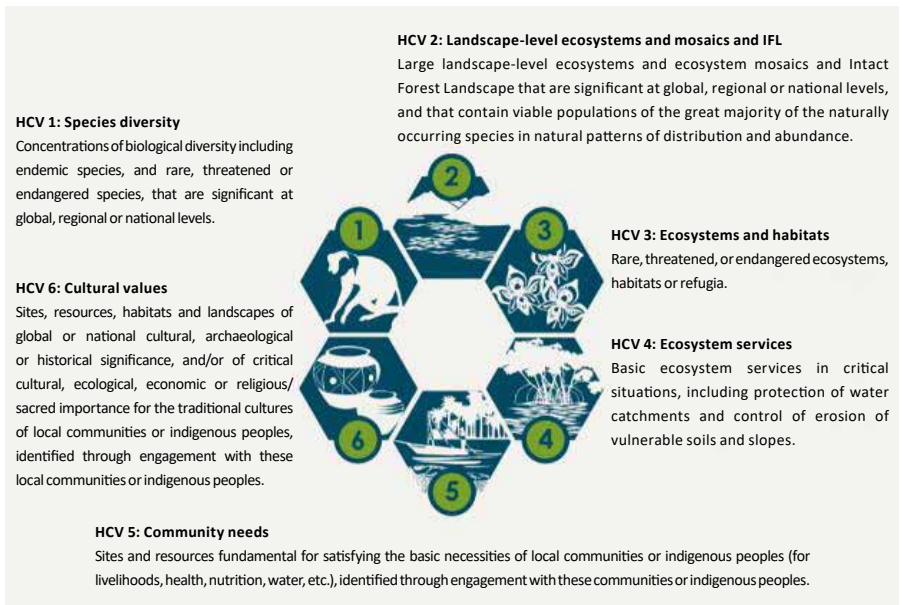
HCV 2: Landscape-level ecosystems and mosaics and IFL
Large landscape-level ecosystems and ecosystem mosaics and Intact Forest Landscape that are significant at global, regional or national levels, and that contain viable populations of the great majority of the naturally occurring species in natural patterns of distribution and abundance.

HCV 1: Species diversity
Concentrations of biological diversity including endemic species, and rare, threatened or endangered species, that are significant at global, regional or national levels.

2

1

3

HCV 3: Ecosystems and habitats
Rare, threatened, or endangered ecosystems, habitats or refugia.

HCV 6: Cultural values
Sites, resources, habitats and landscapes of global or national cultural, archaeological or historical significance, and/or of critical cultural, ecological, economic or religious/sacred importance for the traditional cultures of local communities or indigenous peoples, identified through engagement with these local communities or indigenous peoples.

HCV 4: Ecosystem services
Basic ecosystem services in critical situations, including protection of water catchments and control of erosion of vulnerable soils and slopes.

6

4

5

HCV 5: Community needs
Sites and resources fundamental for satisfying the basic necessities of local communities or indigenous peoples (for livelihoods, health, nutrition, water, etc.), identified through engagement with these communities or indigenous peoples.